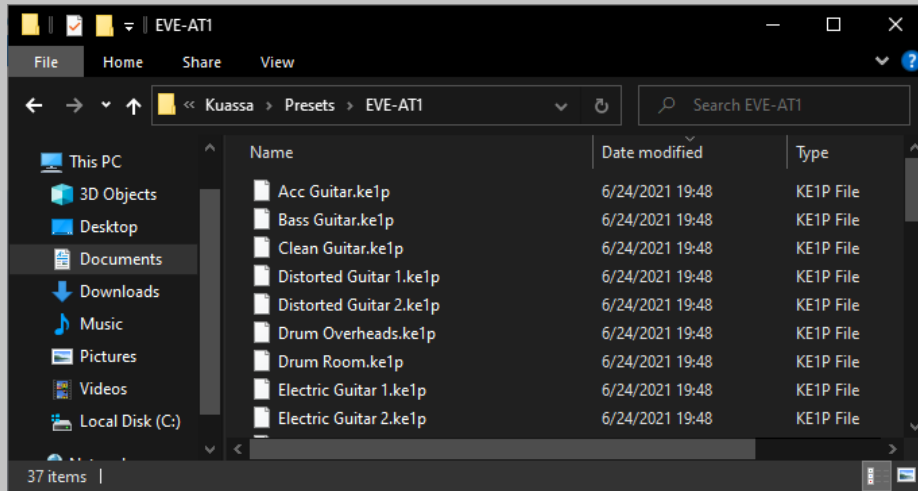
EVE-AT1

File Home Share View

« Kuassa > Presets > EVE-AT1

Search EVE-AT1

This PC
3D Objects
Desktop
Documents
Downloads
Music
Pictures
Videos
Local Disk (C:)

| Name | Date modified | Type |
|---|---|---|
| Acc Guitar.ke1p | 6/24/2021 19:48 | KE1P File |
| Bass Guitar.ke1p | 6/24/2021 19:48 | KE1P File |
| Clean Guitar.ke1p | 6/24/2021 19:48 | KE1P File |
| Distorted Guitar 1.ke1p | 6/24/2021 19:48 | KE1P File |
| Distorted Guitar 2.ke1p | 6/24/2021 19:48 | KE1P File |
| Drum Overheads.ke1p | 6/24/2021 19:48 | KE1P File |
| Drum Room.ke1p | 6/24/2021 19:48 | KE1P File |
| Electric Guitar 1.ke1p | 6/24/2021 19:48 | KE1P File |
| Electric Guitar 2.ke1p | 6/24/2021 19:48 | KE1P File |

37 items